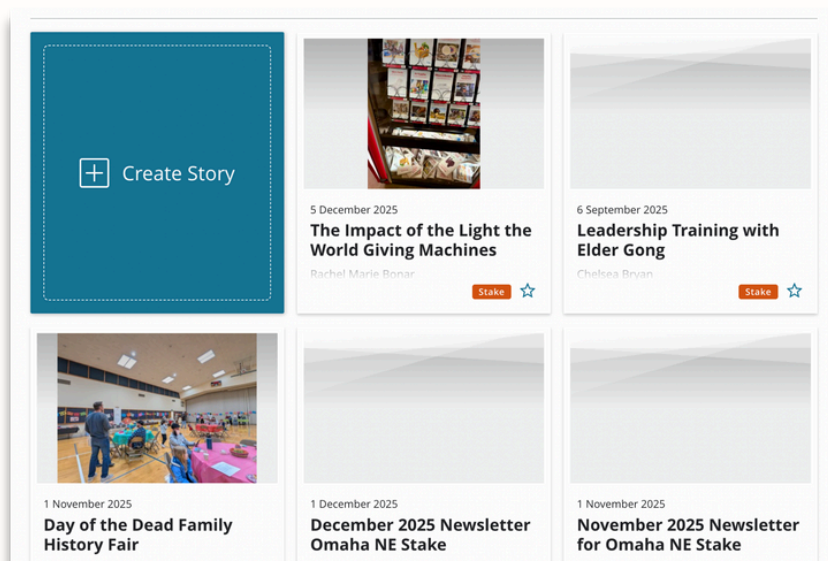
Create Story

5 December 2025
The Impact of the Light the World Giving Machines
Rachel Marie Bonar
Stake

6 September 2025
Leadership Training with Elder Gong
Chelsea Bryan
Stake

1 November 2025
Day of the Dead Family History Fair

1 December 2025
December 2025 Newsletter Omaha NE Stake

1 November 2025
November 2025 Newsletter for Omaha NE Stake